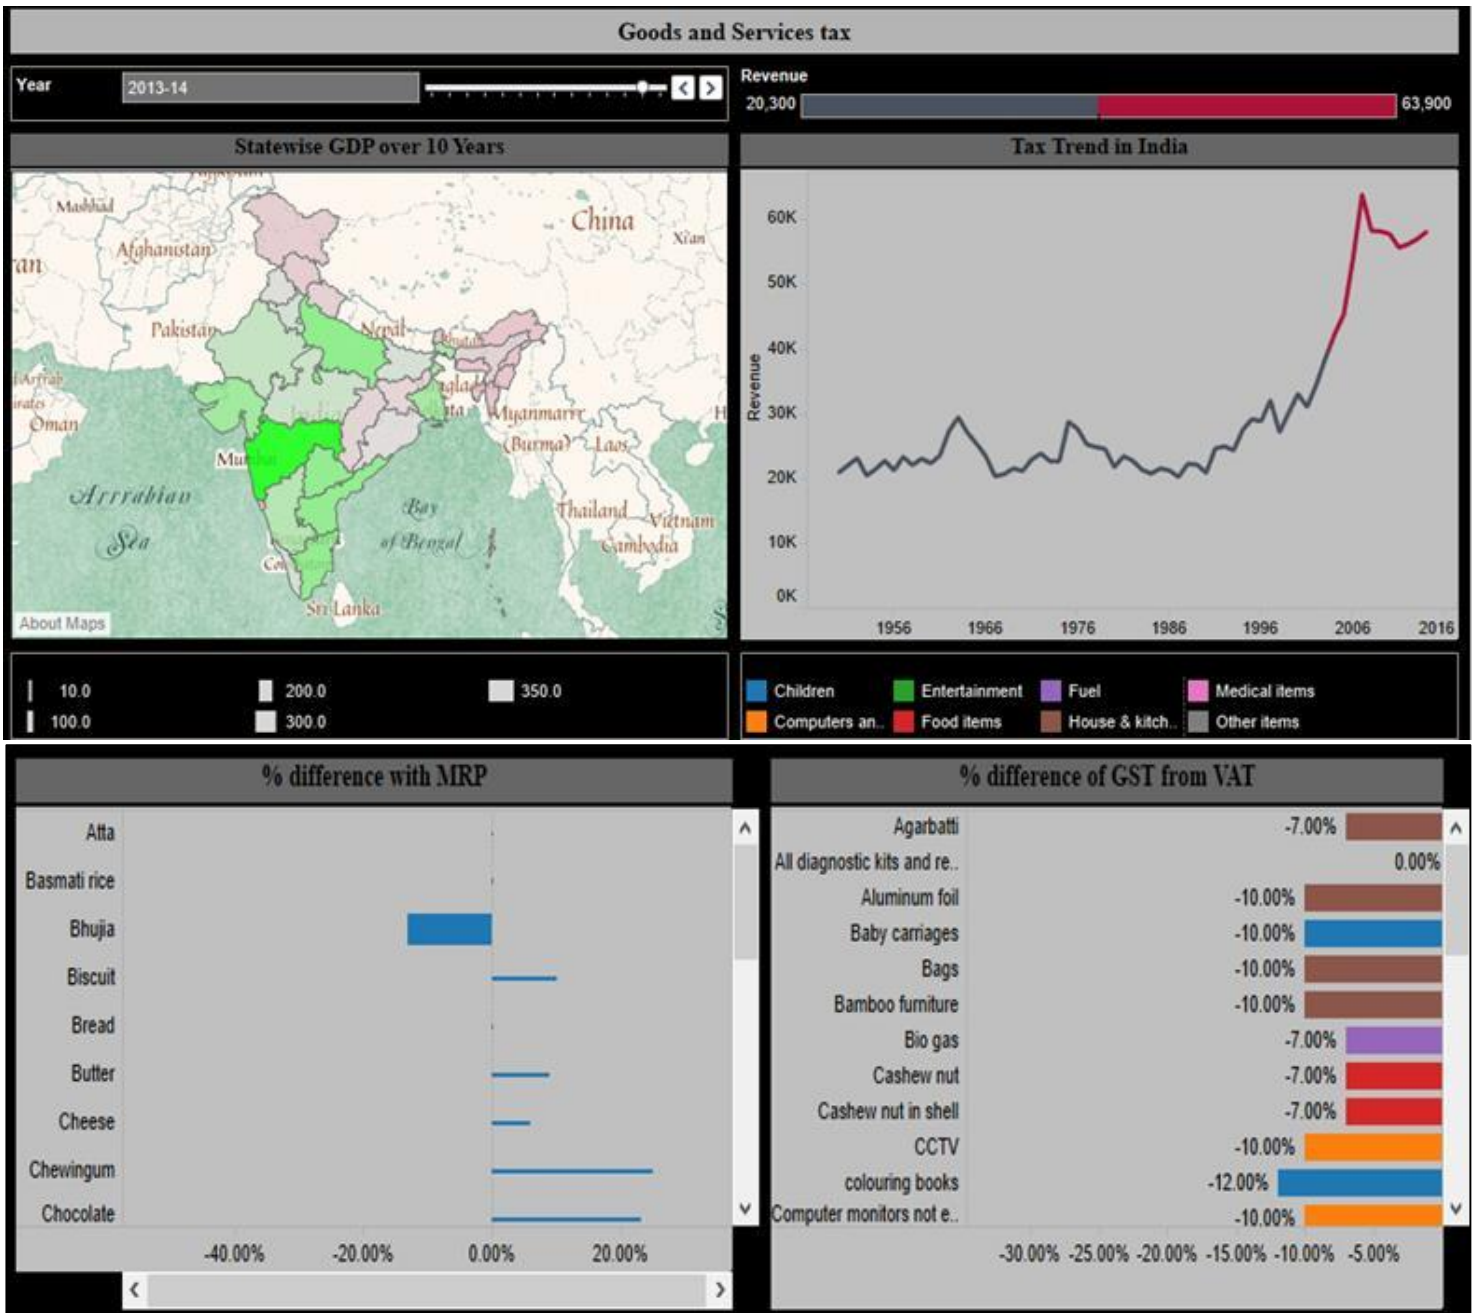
Goods and Services tax

Year
2013-14

Revenue
20,300
63,900

Statewise GDP over 10 Years

Mashhad
Afghanistan
China
Xi'an
Pakistan
Nepal
Oman
Myanmar (Burma)
Laos
Mumbai
Arrabian Sea
Bay of Bengal
Thailand
Vietnam
Cambodia
Sri Lanka
About Maps

Tax Trend in India

60K
50K
40K
30K
20K
10K
0K
Revenue
1956
1966
1976
1986
1996
2006
2016

10.0
100.0
200.0
300.0
350.0

Children
Computers an..
Entertainment
Food items
Fuel
House & kitch..
Medical items
Other items

% difference with MRP

Atta
Basmati rice
Bhujia
Biscuit
Bread
Butter
Cheese
Chewingum
Chocolate

-40.00%
-20.00%
0.00%
20.00%

% difference of GST from VAT

| | |
|---|---|
| Agarbatti | -7.00% |
| All diagnostic kits and re.. | 0.00% |
| Aluminum foil | -10.00% |
| Baby carriages | -10.00% |
| Bags | -10.00% |
| Bamboo furniture | -10.00% |
| Bio gas | -7.00% |
| Cashew nut | -7.00% |
| Cashew nut in shell | -7.00% |
| CCTV | -10.00% |
| colouring books | -12.00% |
| Computer monitors not e.. | -10.00% |

-30.00% -25.00% -20.00% -15.00% -10.00% -5.00%